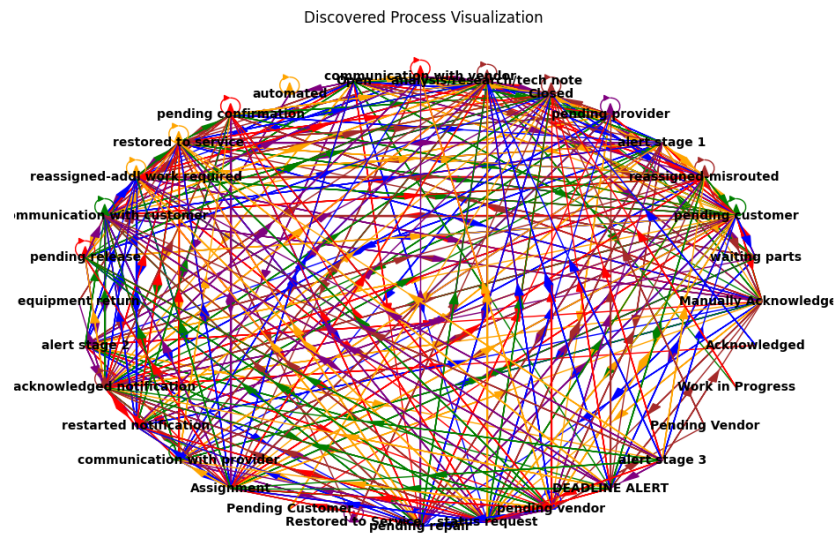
Discovered Process Visualization

communication with vendor
Open
analysis/research/tech note
automated
Closed
pending confirmation
pending provider
restored to service
alert stage 1
reassigned-addl work required
reassigned-misrouted
communication with customer
pending customer
pending release
waiting parts
equipment return
Manually Acknowledged
alert stage 2
Acknowledged
acknowledged notification
Work in Progress
restarted notification
Pending Vendor
communication with provider
alert stage 3
Assignment
DEADLINE ALERT
Pending Customer
pending vendor
Restored to Service
status request
pending repair